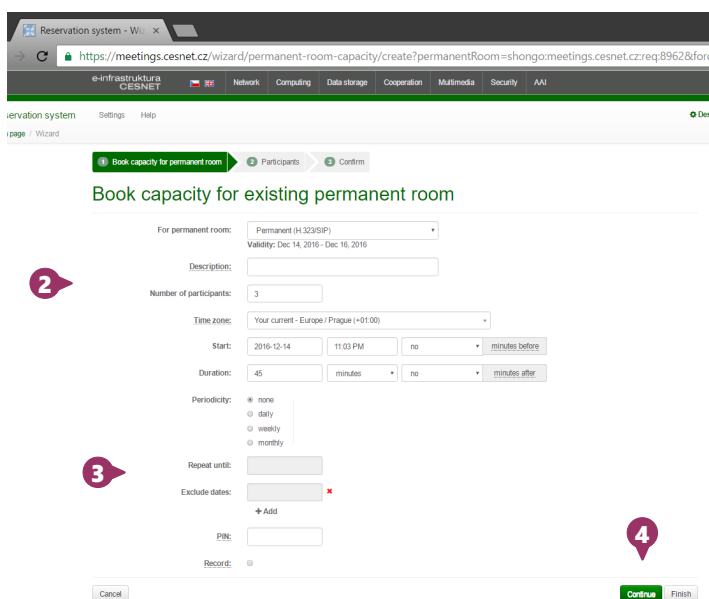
Reservation system - Wiz ×

https://meetings.cesnet.cz/wizard/permanent-room-capacity/create?permanentRoom=shongo:meetings.cesnet.cz:req:8962&for

e-infrastruktura CESNET

Network | Computing | Data storage | Cooperation | Multimedia | Security | AAI

eservation system | Settings | Help | Des

page / Wizard

1 Book capacity for permanent room | 2 Participants | 3 Confirm

Book capacity for existing permanent room

For permanent room: Permanent (H.323/SIP)
Validity: Dec 14, 2016 - Dec 16, 2016

2

Description:

Number of participants: 3

Time zone: Your current - Europe / Prague (+01:00)

Start: 2016-12-14 | 11:03 PM | no | minutes before

Duration: 45 | minutes | no | minutes after

Periodicity: none | daily | weekly | monthly

3

Repeat until:

Exclude dates: ✖

+ Add

PIN:

4

Record:

Cancel

Continue | Finish